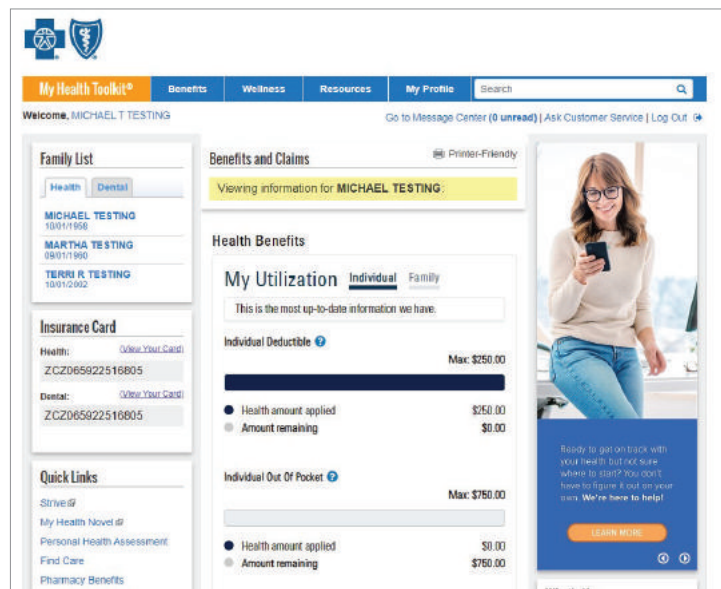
My Health Toolkit® Benefits Wellness Resources My Profile Search

Welcome, MICHAEL T TESTING

Go to Message Center (0 unread) | Ask Customer Service | Log Out

Family List

Health Dental

MICHAEL TESTING
10/01/1958

MARTHA TESTING
09/01/1960

TERRI R TESTING
10/01/2002

Insurance Card

Health: (View Your Card)
ZCZ065922516805

Dental: (View Your Card)
ZCZ065922516805

Quick Links

Strive

My Health Novel

Personal Health Assessment

Find Care

Pharmacy Benefits

Benefits and Claims

Printer-Friendly

Viewing information for MICHAEL TESTING:

Health Benefits

My Utilization Individual Family

This is the most up-to-date information we have.

Individual Deductible

Max: $250.00

| | |
|---|---|
| Health amount applied | $250.00 |
| Amount remaining | $0.00 |

Individual Out Of Pocket

Max: $750.00

| | |
|---|---|
| Health amount applied | $0.00 |
| Amount remaining | $750.00 |

Ready to get on track with your health but not sure where to start? You don't have to figure it out on your own. We're here to help!

LEARN MORE